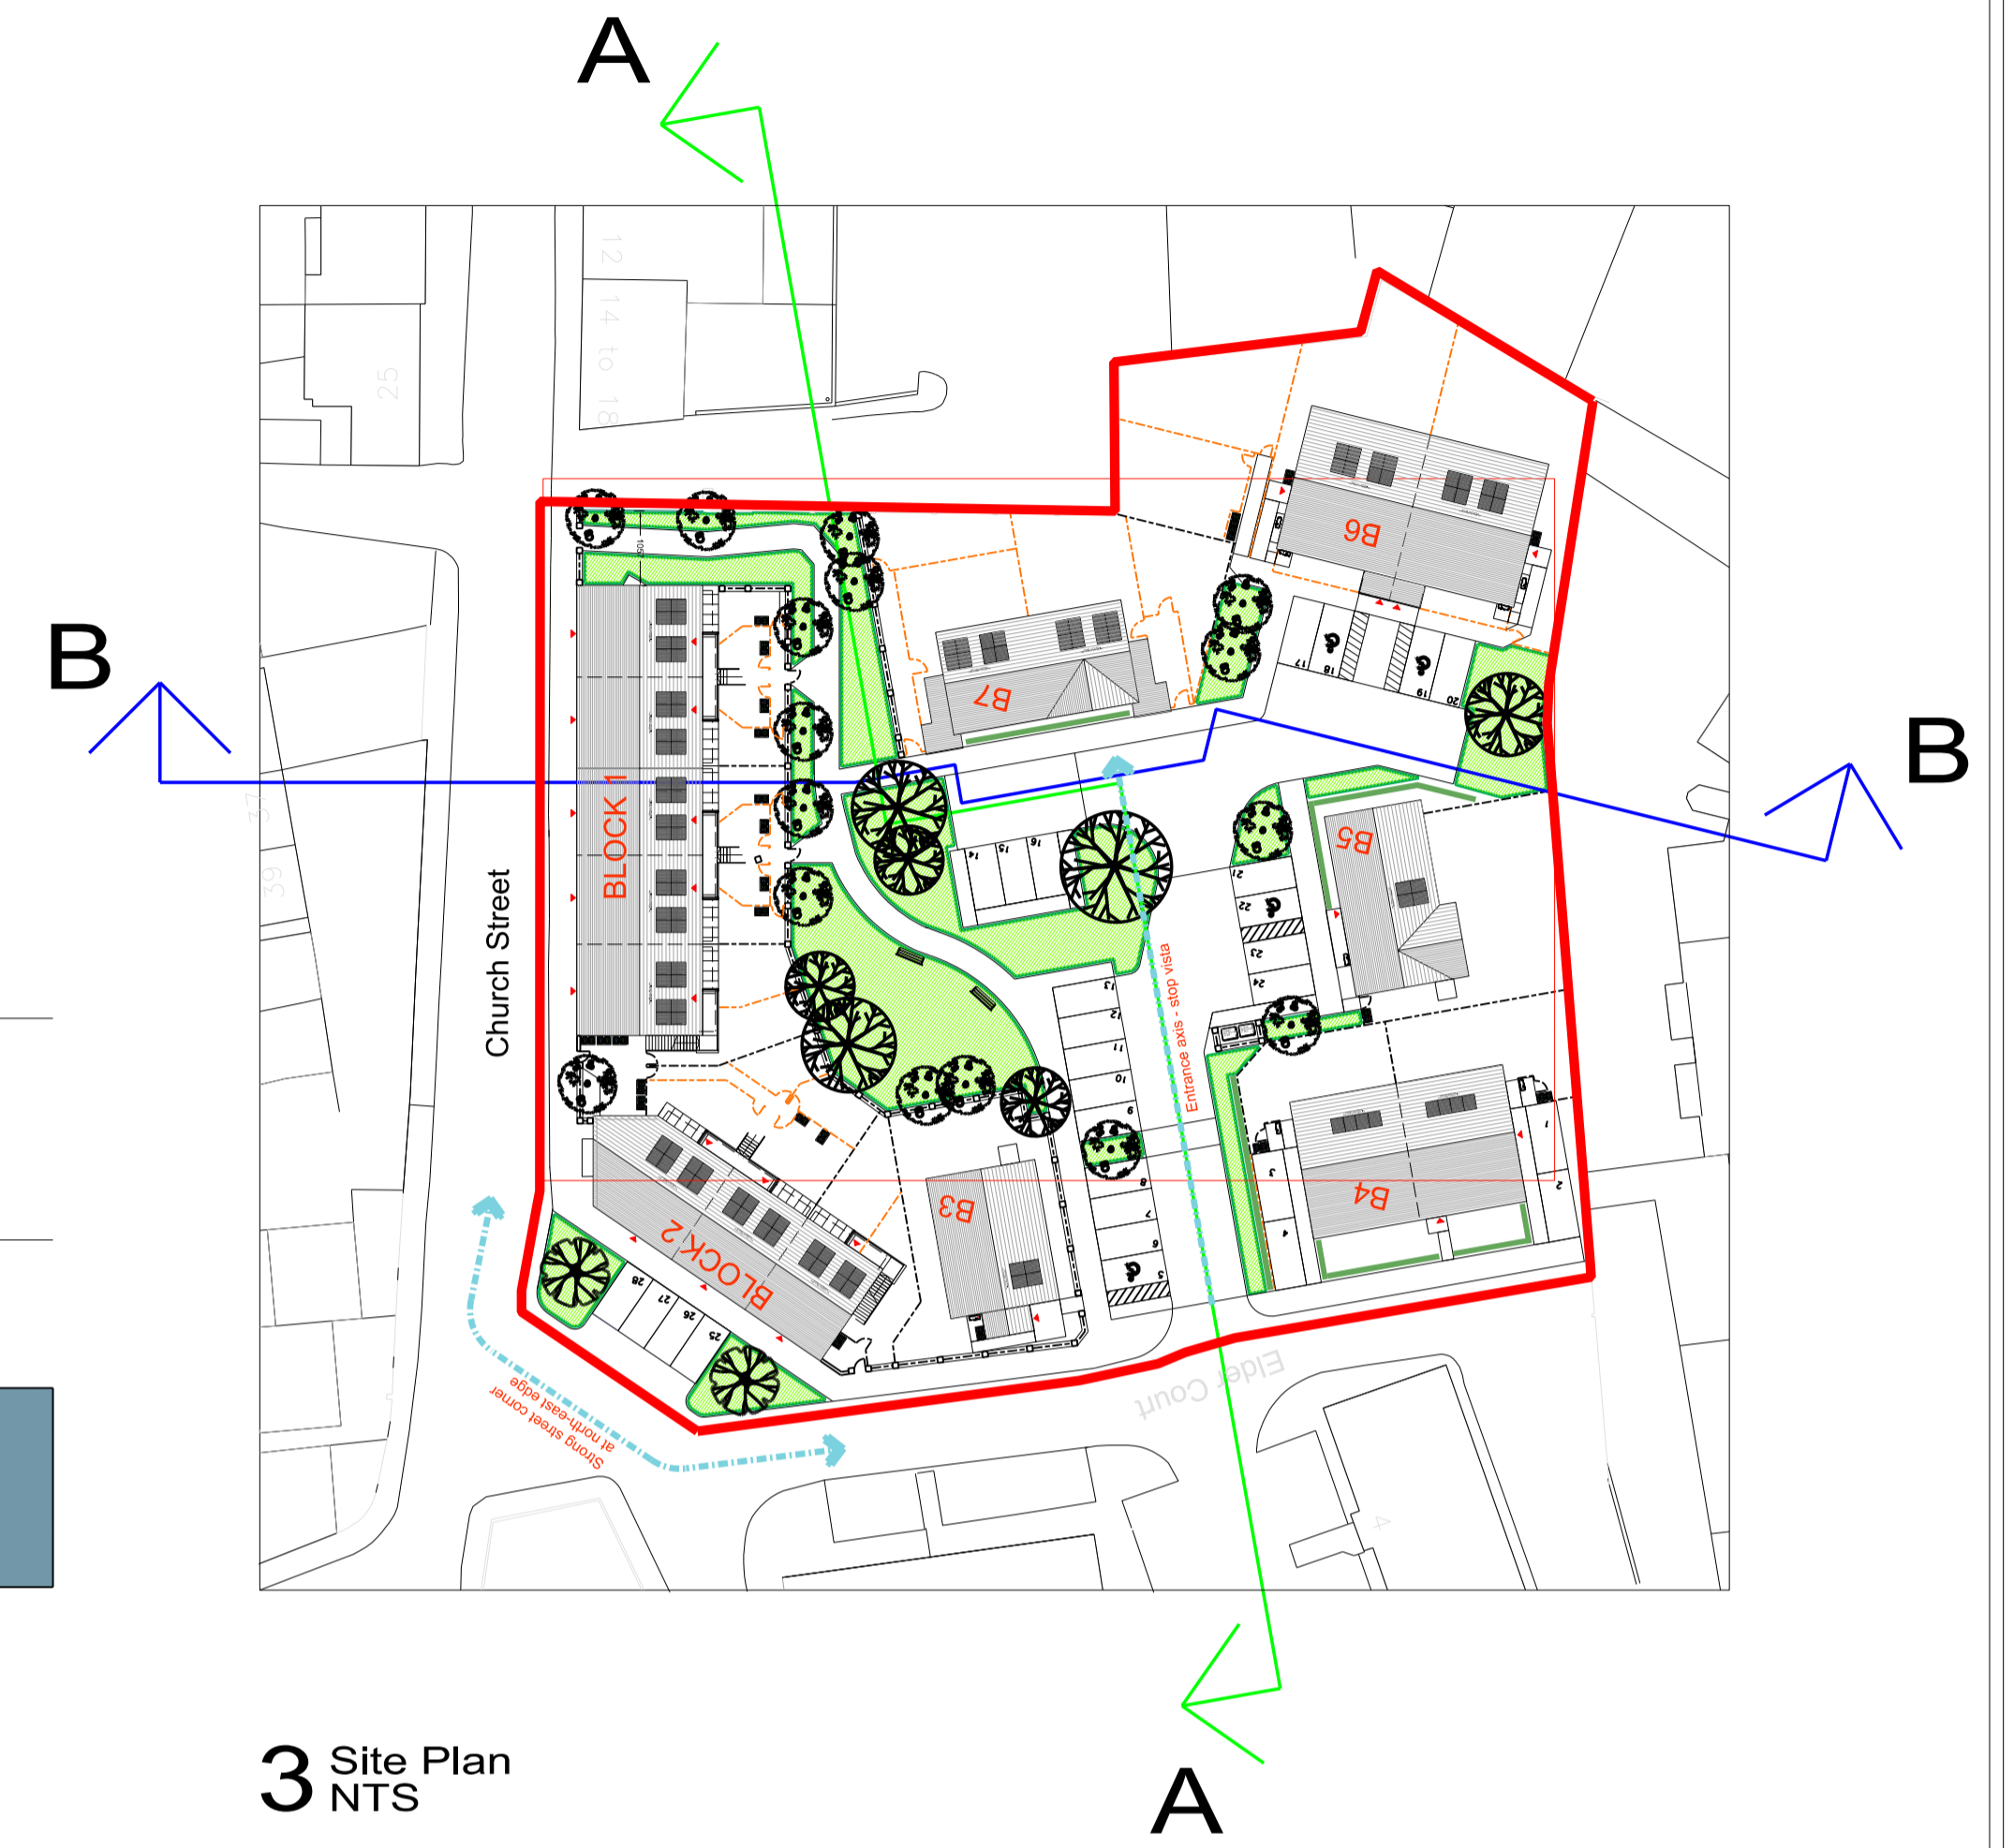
A

12
14 to 18
25

B

B

37
39

Church Street

BLOCK 1

B7

B6

17 18 19 20

B5

14 15 16

21 22 23 24

13 12 11 10 9 8 7 6 5

Entrance axis - stop vista

B3

B4

BLOCK 2

28 27 26 25

Strong street corner at north-east edge

Elder Court

4

3 Site Plan
NTS

A